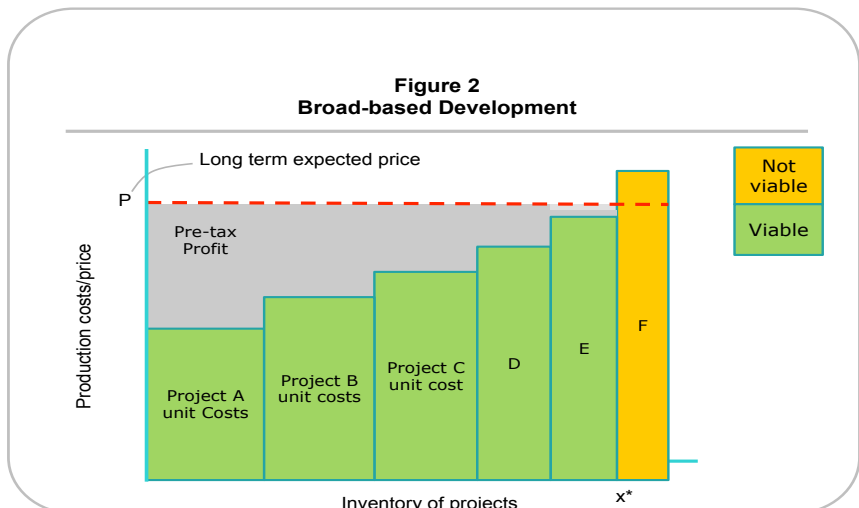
Figure 2
Broad-based Development

Long term expected price

P

Pre-tax Profit

Production costs/price

Project A unit Costs

Project B unit costs

Project C unit cost

D

E

F

Not viable

Viable

x*

Inventory of projects